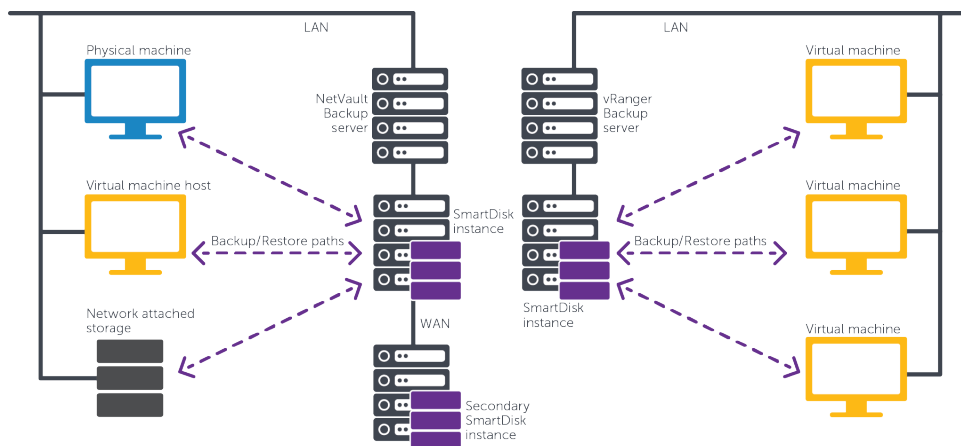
LAN

Physical machine

NetVault Backup server

Virtual machine host

Backup/Restore paths

SmartDisk instance

Network attached storage

WAN

Secondary SmartDisk instance

LAN

vRanger Backup server

Virtual machine

Virtual machine

Backup/Restore paths

SmartDisk instance

Virtual machine